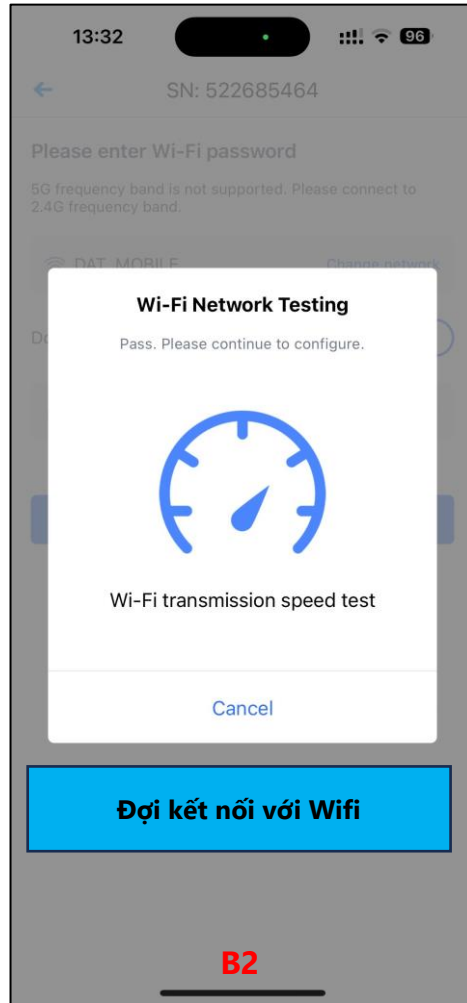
13:32

96

SN: 522685464

Please enter Wi-Fi password

5G frequency band is not supported. Please connect to 2.4G frequency band.

DAT_MOBILE

Change network

Do

Wi-Fi Network Testing

Pass. Please continue to configure.

Wi-Fi transmission speed test

Cancel

Đợi kết nối với Wifi

B2